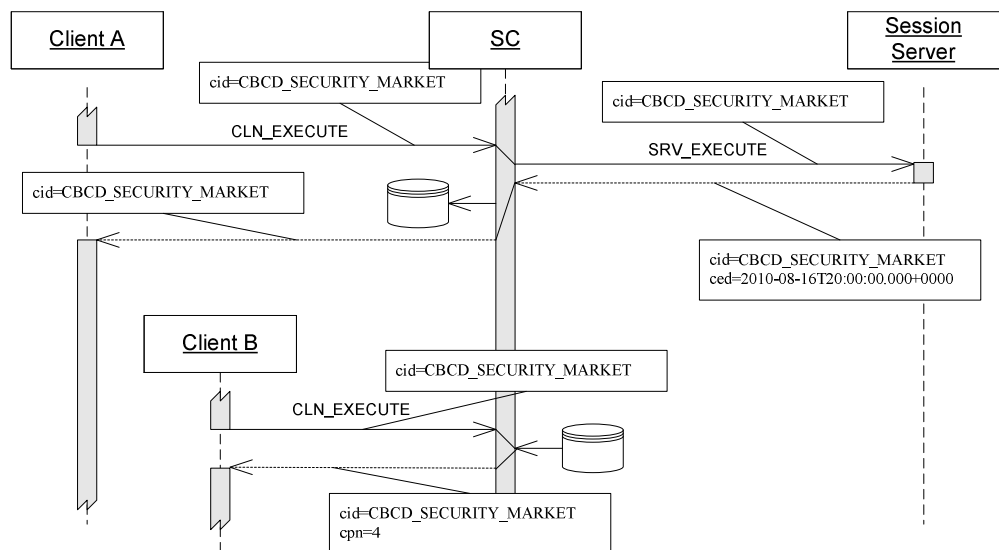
Client A

SC

Session Server

cid=CBCD_SECURITY_MARKET

cid=CBCD_SECURITY_MARKET

CLN_EXECUTE

SRV_EXECUTE

cid=CBCD_SECURITY_MARKET

cid=CBCD_SECURITY_MARKET
ced=2010-08-16T20:00:00.000+0000

Client B

cid=CBCD_SECURITY_MARKET

CLN_EXECUTE

cid=CBCD_SECURITY_MARKET
cpn=4